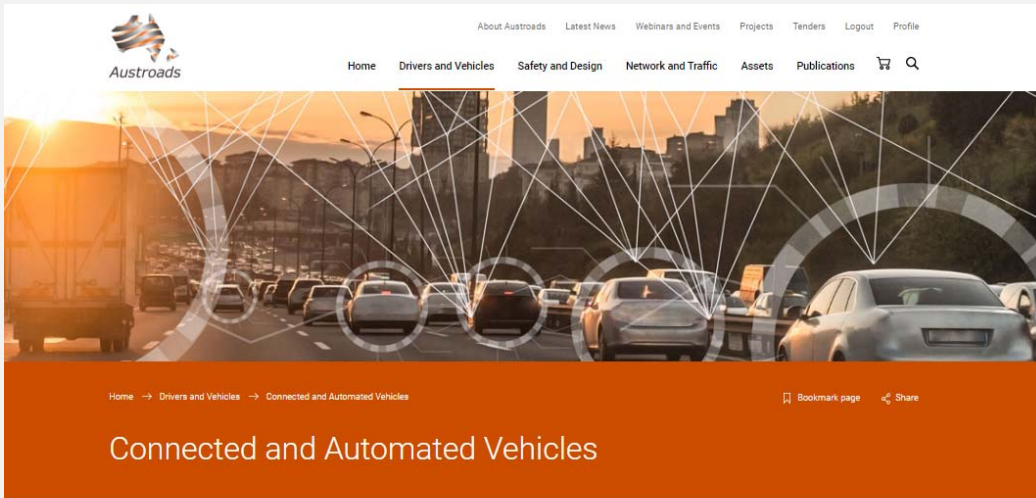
Austroads

About Austroads Latest News Webinars and Events Projects Tenders Logout Profile

Home Drivers and Vehicles Safety and Design Network and Traffic Assets Publications

Home → Drivers and Vehicles → Connected and Automated Vehicles

Bookmark page Share

Connected and Automated Vehicles